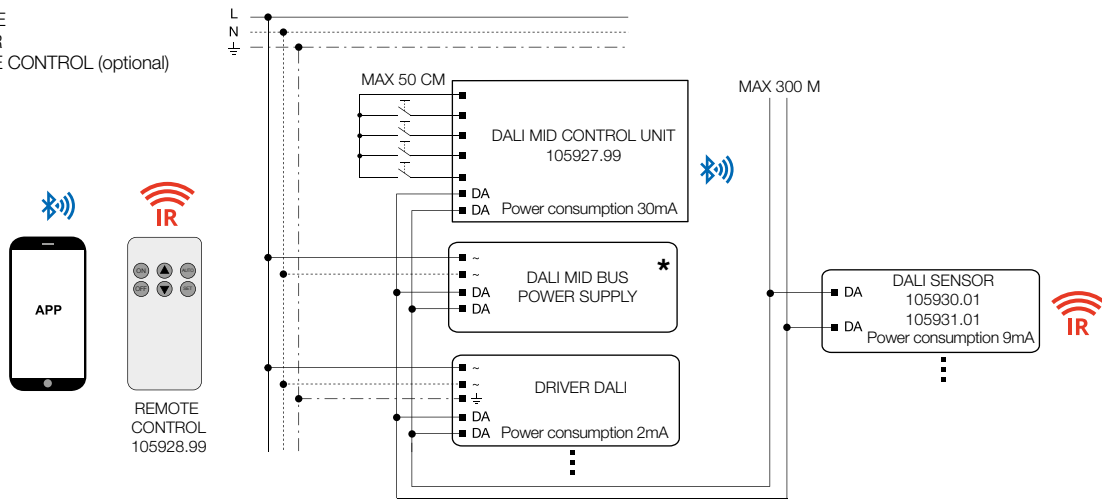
E
R
E CONTROL (optional)

L
N
⏚

MAX 50 CM

DALI MID CONTROL UNIT
105927.99

DA
DA
Power consumption 30mA

MAX 300 M

APP

IR

ON
OFF
SWITCH
SET

REMOTE CONTROL
105928.99

~
~
DA
DA
DALI MID BUS POWER SUPPLY
*

DA
DA
DALI SENSOR
105930.01
105931.01
Power consumption 9mA

IR

~
~
⏚
DA
DA
DRIVER DALI
Power consumption 2mA